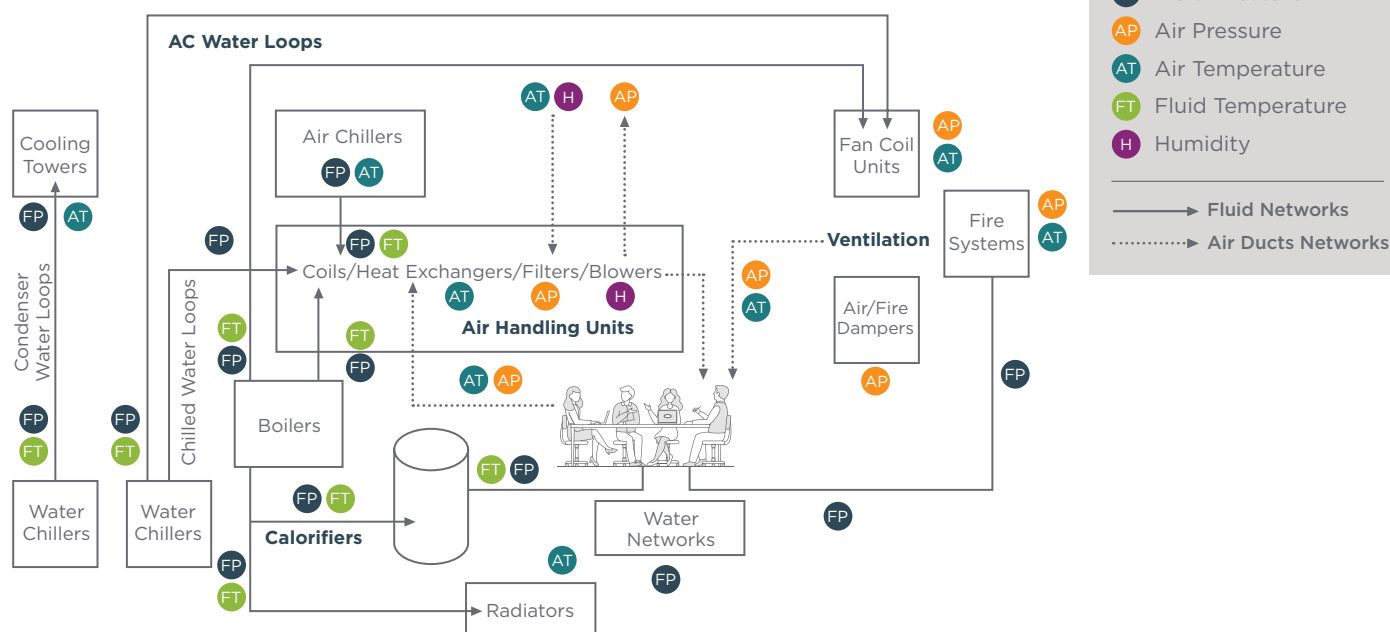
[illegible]
AP Air Pressure
AT Air Temperature
FT Fluid Temperature
H Humidity
Fluid Networks
Air Ducts Networks

AC Water Loops

Cooling Towers
FP AT

Condenser Water Loops
FP FT

Water Chillers

FP

Chilled Water Loops
FP FT

Water Chillers

Air Chillers
FP AT

AT H

AP

FP FT
Coils/Heat Exchangers/Filters/Blowers
AT AP H
Air Handling Units

FT FP
FT FP

Boilers

AT AP

FP FT
Calorifiers

FT FP

FP FT

Radiators

AT

Water Networks

FP

Fan Coil Units
AP AT

Ventilation

AP AT

Air/Fire Dampers
AP

Fire Systems
AP AT

FP

FP